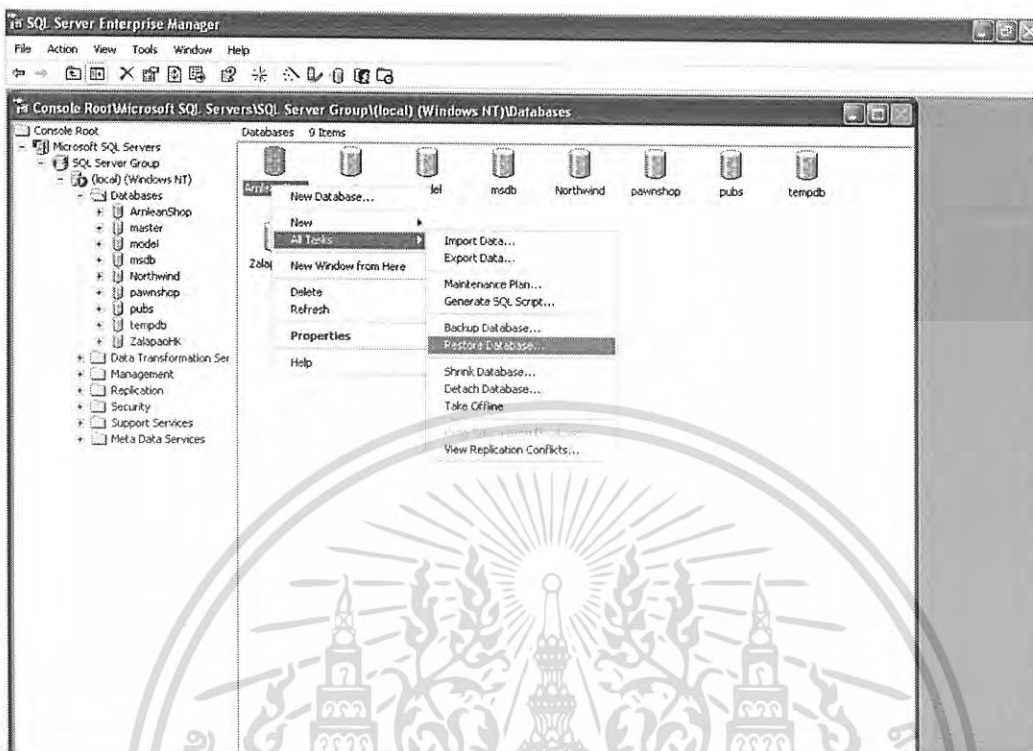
SQL Server Enterprise Manager

File Action View Tools Window Help

Console Root\Microsoft SQL Servers\SQL Server Group\(local) (Windows NT)\Databases

Console Root
Microsoft SQL Servers
SQL Server Group
(local) (Windows NT)
Databases
ArnleanShop
master
model
msdb
Northwind
pawnshop
pubs
tempdb
ZalapaoHK
Data Transformation Ser
Management
Replication
Security
Support Services
Meta Data Services

Databases 9 Items

Arnlea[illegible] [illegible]del msdb Northwind pawnshop pubs tempdb
Zalap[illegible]

New Database...
New
All Tasks
New Window from Here
Delete
Refresh
Properties
Help

Import Data...
Export Data...
Maintenance Plan...
Generate SQL Script...
Backup Database...
Restore Database...
Shrink Database...
Detach Database...
Take Offline
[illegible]
View Replication Conflicts...